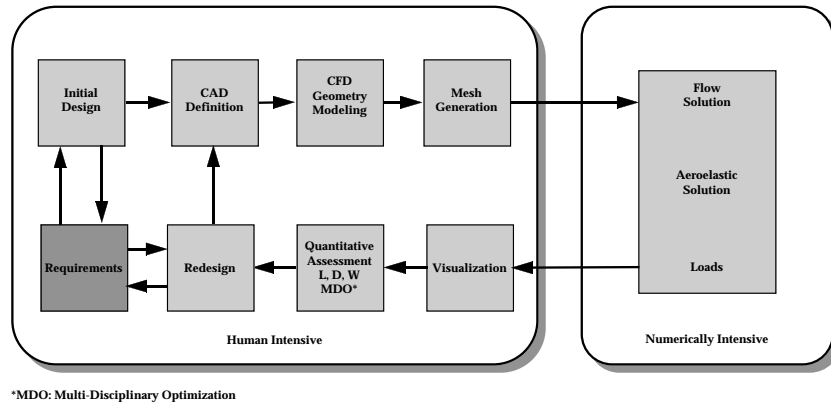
Initial Design

CAD Definition

CFD Geometry Modeling

Mesh Generation

Flow Solution

Aeroelastic Solution

Loads

Requirements

Redesign

Quantitative Assessment L, D, W MDO*

Visualization

Human Intensive

Numerically Intensive

*MDO: Multi-Disciplinary Optimization